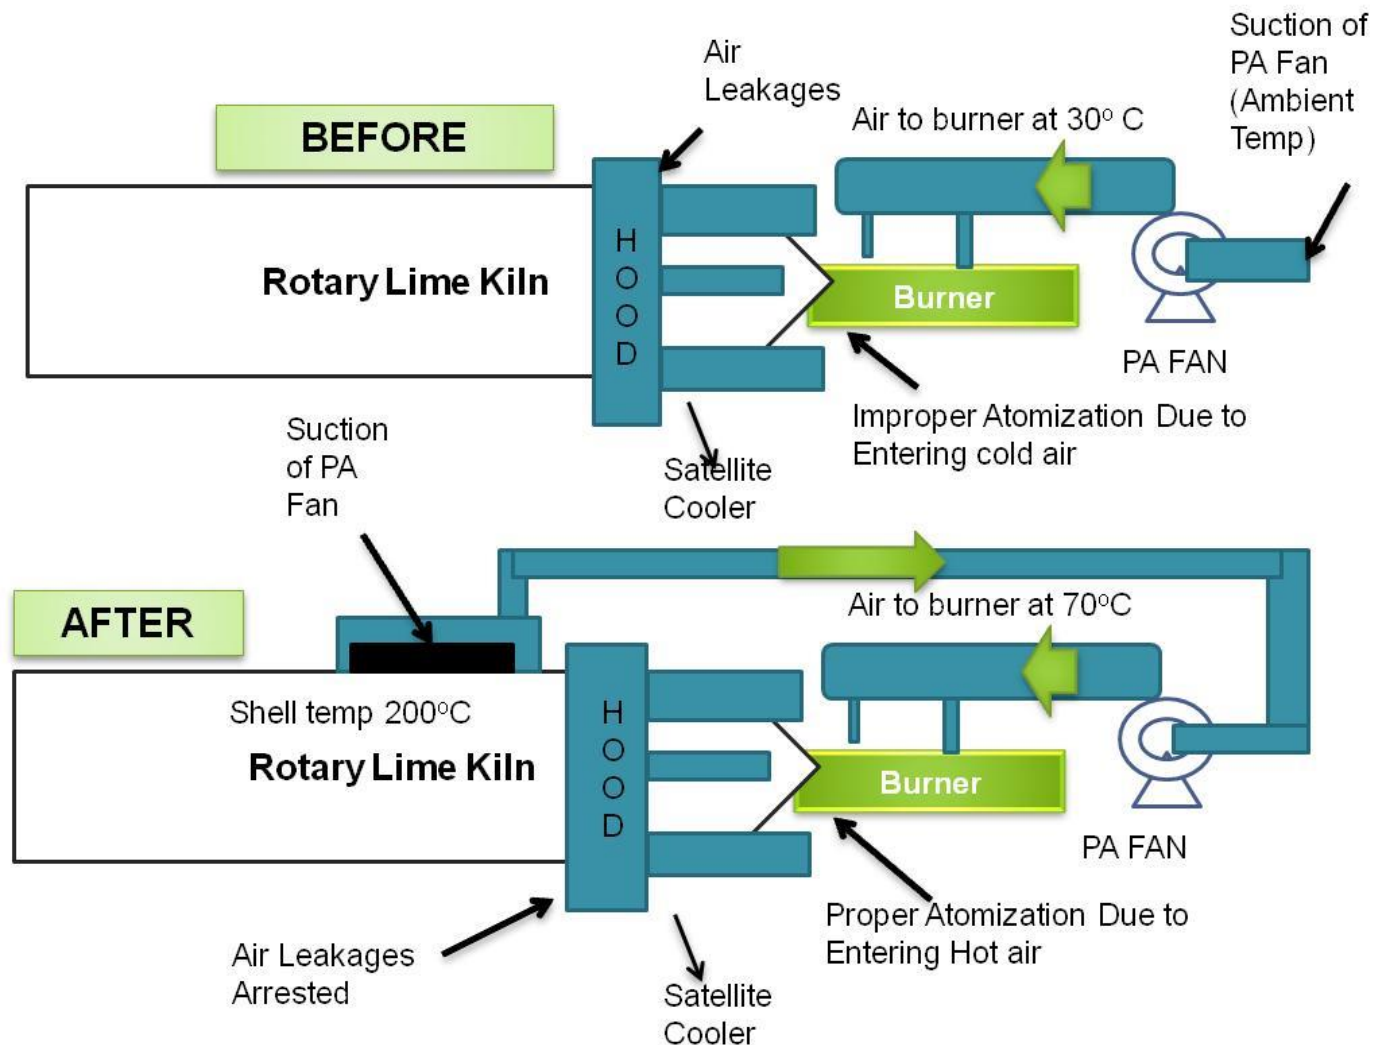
BEFORE

Air Leakages

Air to burner at 30° C

Suction of PA Fan (Ambient Temp)

Rotary Lime Kiln

H O O D

Burner

PA FAN

Improper Atomization Due to Entering cold air

Satellite Cooler

Suction of PA Fan

AFTER

Air to burner at 70°C

Shell temp 200°C

Rotary Lime Kiln

H O O D

Burner

PA FAN

Proper Atomization Due to Entering Hot air

Air Leakages Arrested

Satellite Cooler